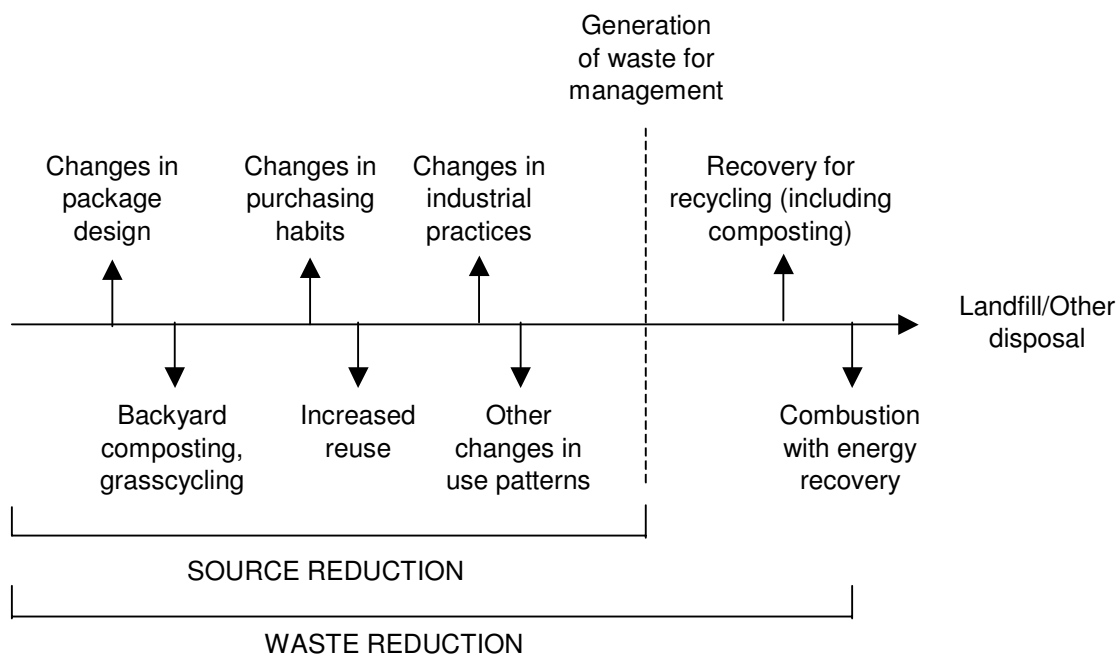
Generation of waste for management

Changes in package design

Changes in purchasing habits

Changes in industrial practices

Recovery for recycling (including composting)

Landfill/Other disposal

Backyard composting, grasscycling

Increased reuse

Other changes in use patterns

Combustion with energy recovery

SOURCE REDUCTION

WASTE REDUCTION